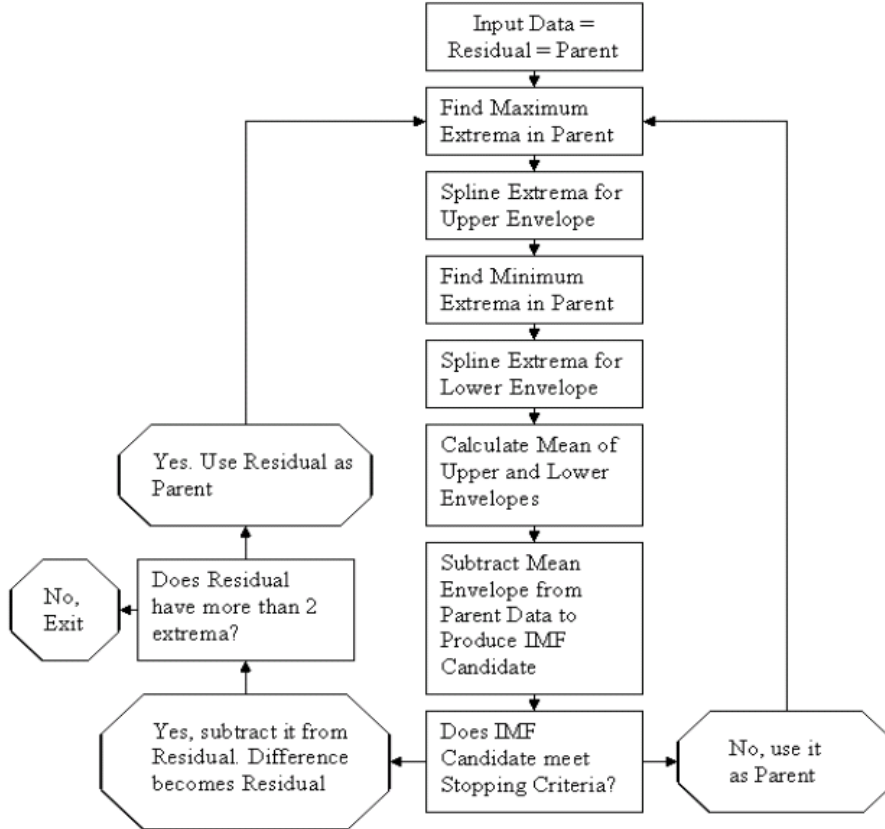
Input Data = Residual = Parent

Find Maximum Extrema in Parent

Spline Extrema for Upper Envelope

Find Minimum Extrema in Parent

Spline Extrema for Lower Envelope

Calculate Mean of Upper and Lower Envelopes

Subtract Mean Envelope from Parent Data to Produce IMF Candidate

Does IMF Candidate meet Stopping Criteria?

No, use it as Parent

Yes, subtract it from Residual. Difference becomes Residual

Does Residual have more than 2 extrema?

No, Exit

Yes. Use Residual as Parent